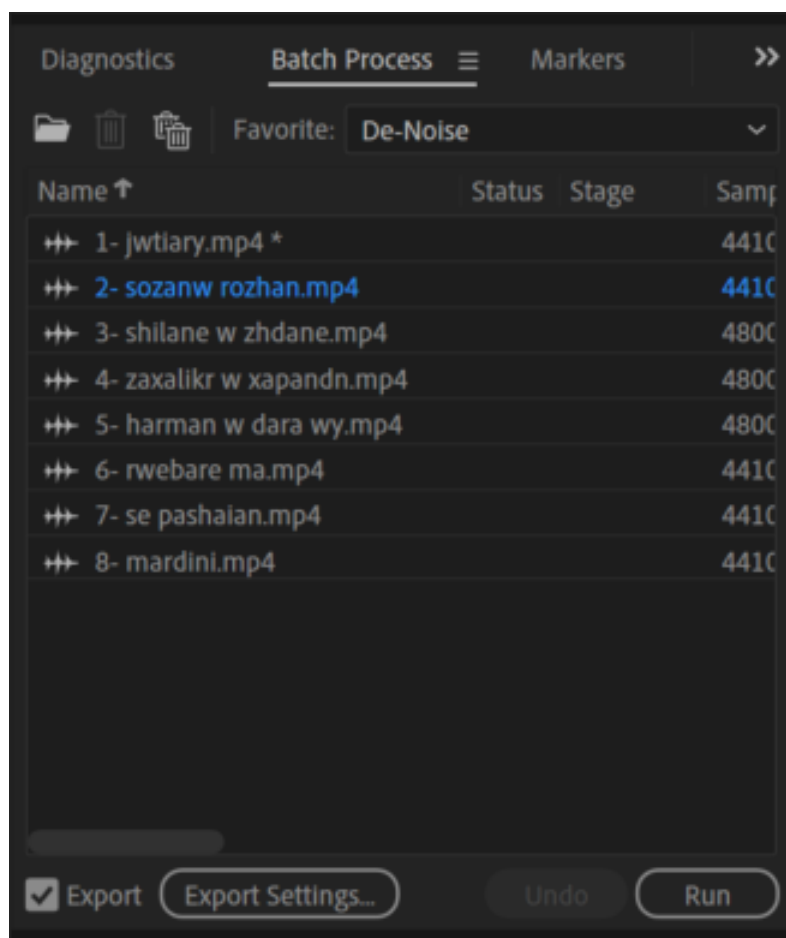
Diagnostics Batch Process ≡ Markers >>

Favorite: De-Noise

| Name ↑ | Status | Stage | Samp |
|---|---|---|---|
| 1- jwtiary.mp4 * | | | 4410 |
| 2- sozanw rozhan.mp4 | | | 4410 |
| 3- shilane w zhdane.mp4 | | | 4800 |
| 4- zaxalikr w xapandn.mp4 | | | 4800 |
| 5- harman w dara wy.mp4 | | | 4800 |
| 6- rwebare ma.mp4 | | | 4410 |
| 7- se pashaian.mp4 | | | 4410 |
| 8- mardini.mp4 | | | 4410 |

Export Export Settings... Undo Run